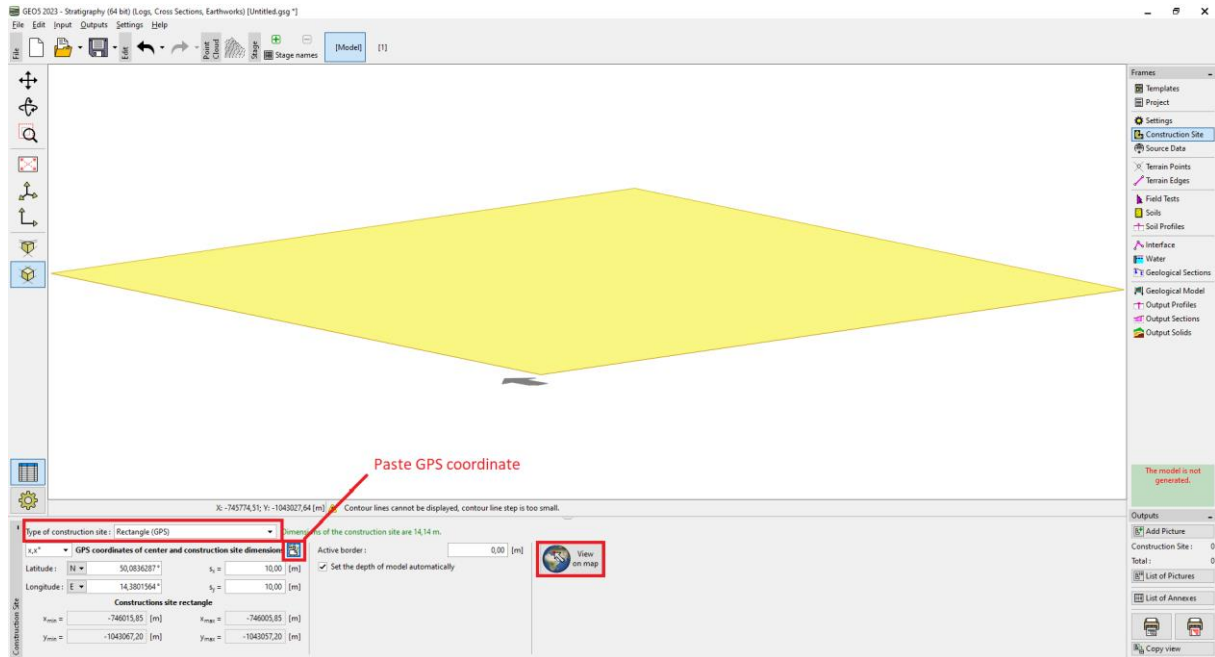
GEO5 2023 - Stratigraphy (64 bit) (Logs, Cross Sections, Earthworks) [Untitled.gsg *]
File Edit Input Outputs Settings Help
File Edit Point Cloud Stage Stage names [Model] [1]

Frames
Templates
Project
Settings
Construction Site
Source Data
Terrain Points
Terrain Edges
Field Tests
Soils
Soil Profiles
Interface
Water
Geological Sections
Geological Model
Output Profiles
Output Sections
Output Solids

The model is not generated.

Paste GPS coordinate

X: -745774,51; Y: -1043027,64 [m] Contour lines cannot be displayed, contour line step is too small.

Type of construction site : Rectangle (GPS)
Dimensions of the construction site are 14,14 m.
x,x° GPS coordinates of center and construction site dimensions
Latitude : N 50,0836287 ° $s_x$ = 10,00 [m]
Longitude : E 14,3801564 ° $s_y$ = 10,00 [m]
Constructions site rectangle
$x_{min}$ = -746015,85 [m] $x_{max}$ = -746005,85 [m]
$y_{min}$ = -1043067,20 [m] $y_{max}$ = -1043057,20 [m]
Active border : 0,00 [m]
Set the depth of model automatically
View on map
Construction Site

Outputs
Add Picture
Construction Site : 0
Total : 0
List of Pictures
List of Annexes
Copy view